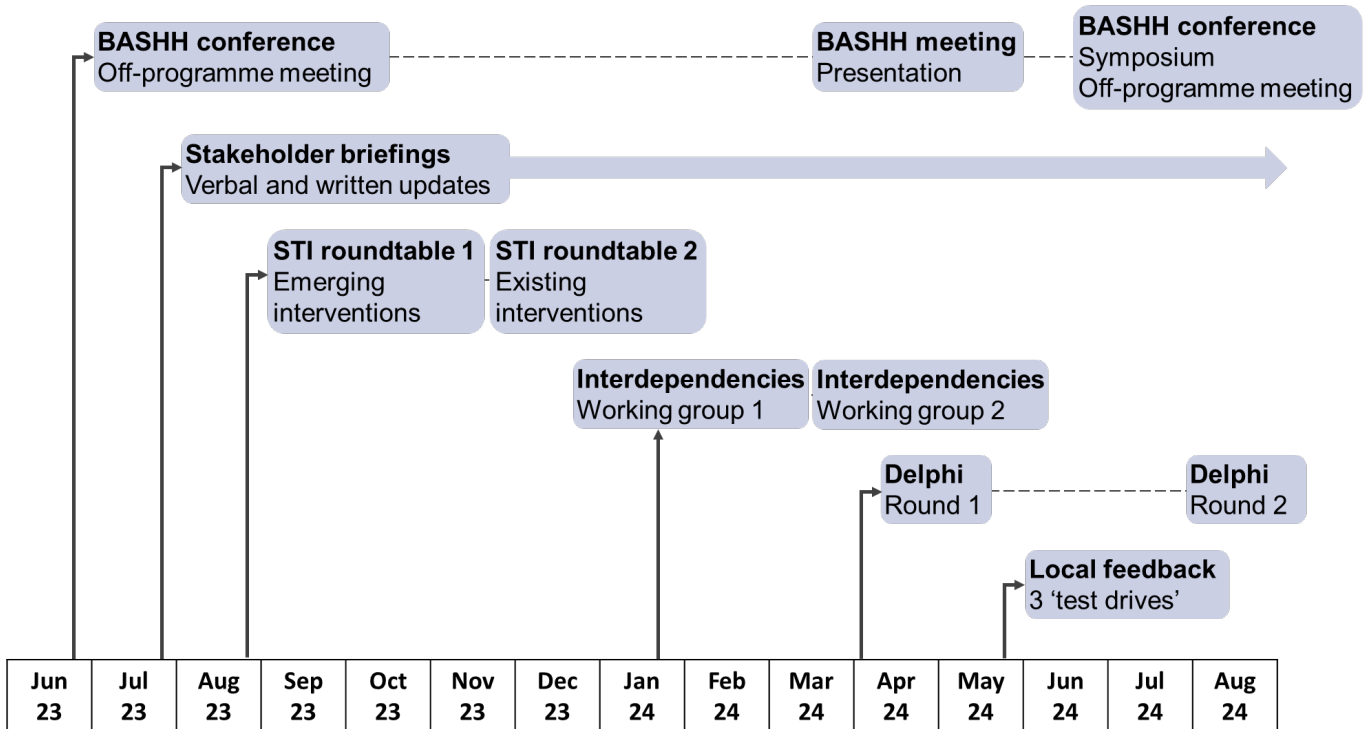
**BASHH conference**
Off-programme meeting

**BASHH meeting**
Presentation

**BASHH conference**
Symposium
Off-programme meeting

**Stakeholder briefings**
Verbal and written updates

**STI roundtable 1**
Emerging interventions

**STI roundtable 2**
Existing interventions

**Interdependencies**
Working group 1

**Interdependencies**
Working group 2

**Delphi**
Round 1

**Delphi**
Round 2

**Local feedback**
3 'test drives'

| Jun 23 | Jul 23 | Aug 23 | Sep 23 | Oct 23 | Nov 23 | Dec 23 | Jan 24 | Feb 24 | Mar 24 | Apr 24 | May 24 | Jun 24 | Jul 24 | Aug 24 |
|---|---|---|---|---|---|---|---|---|---|---|---|---|---|---|